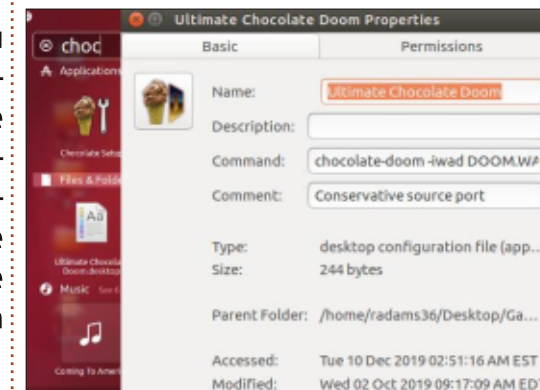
choc

Applications

Chocolate Setu

Files & Folde

Ultimate Chocola Doom.desktop

Music

Coming To Ameri

Ultimate Chocolate Doom Properties

Basic

Permissions

Name: Ultimate Chocolate Doom

Description:

Command: chocolate-doom -iwad DOOM.WA

Comment: Conservative source port

Type: desktop configuration file (app...

Size: 244 bytes

Parent Folder: /home/radams36/Desktop/Ga...

Accessed: Tue 10 Dec 2019 02:51:16 AM EST

Modified: Wed 02 Oct 2019 09:17:09 AM EDT